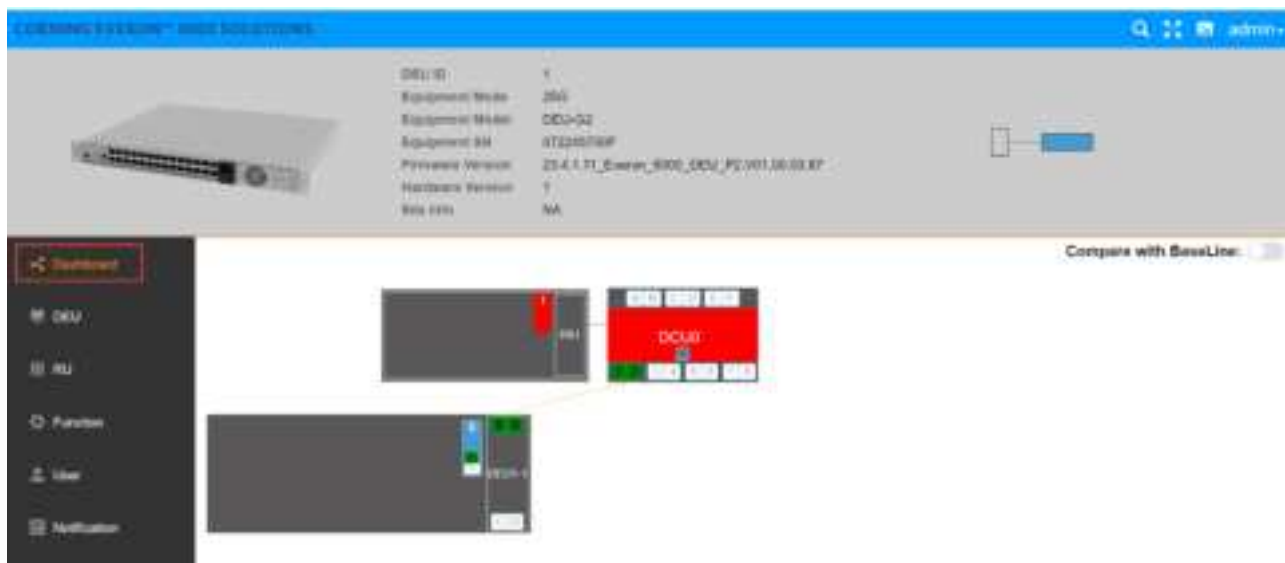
CORNING EVERON™ 6000 SOLUTIONS

admin

DEU ID 1
Equipment Mode 2SG
Equipment Model DEU-G2
Equipment SN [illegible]
Firmware Version 23.4.1.11_Everon_6000_DEU_P2.V01.00.03.87
Hardware Version 1
Site Info NA

Compare with BaseLine:

Dashboard

DEU

RU

Function

User

Notification

DCU0

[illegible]

DEU-1